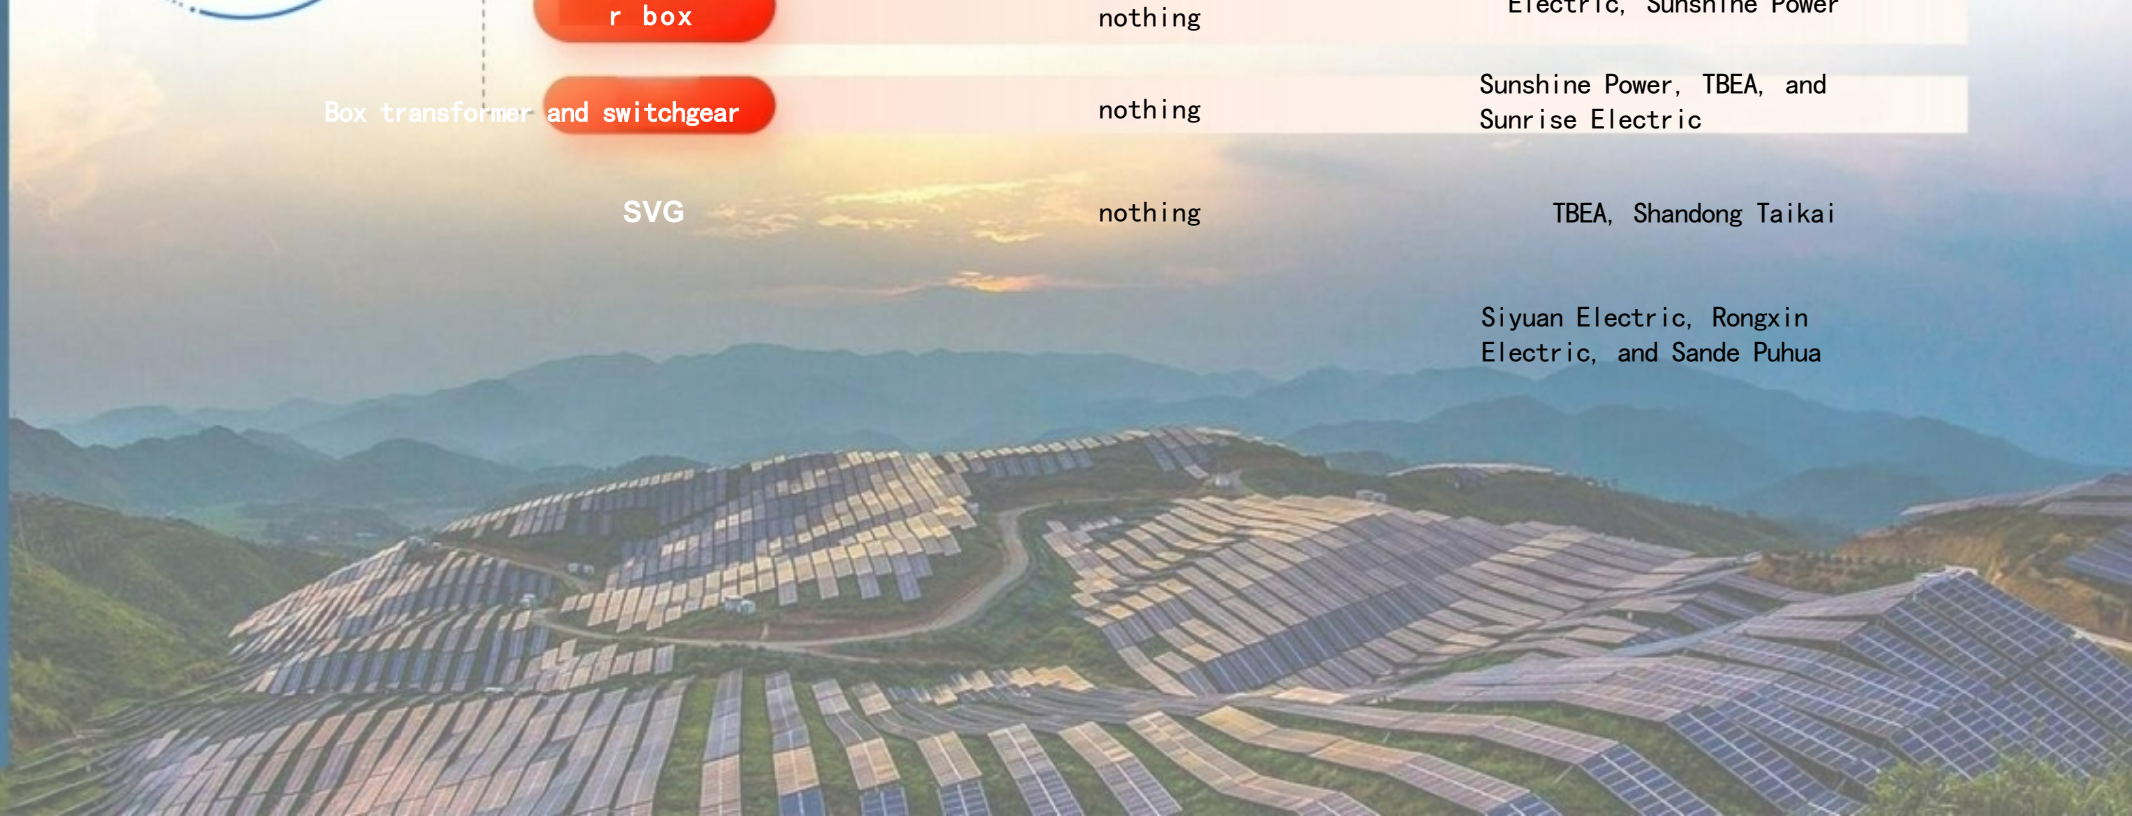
| r box | nothing | Electric, Sunshine Power |
|---|---|---|
| Box transformer and switchgear | nothing | Sunshine Power, TBEA, and Sunrise Electric |
| SVG | nothing | TBEA, Shandong Taikai |
| | | Siyuan Electric, Rongxin Electric, and Sande Puhua |